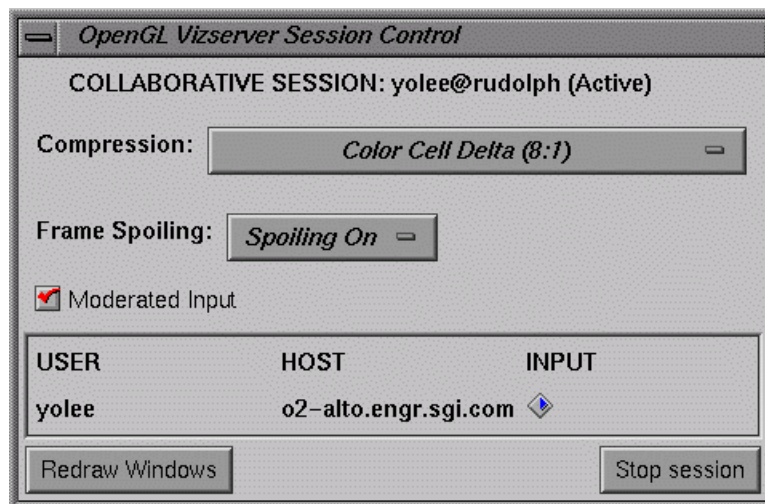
OpenGL Vizserver Session Control

COLLABORATIVE SESSION: yolee@rudolph (Active)

Compression: Color Cell Delta (8:1)

Frame Spoiling: Spoiling On

Moderated Input

| USER | HOST | INPUT |
|---|---|---|
| yolee | o2-alto.engr.sgi.com | |

Redraw Windows

Stop session